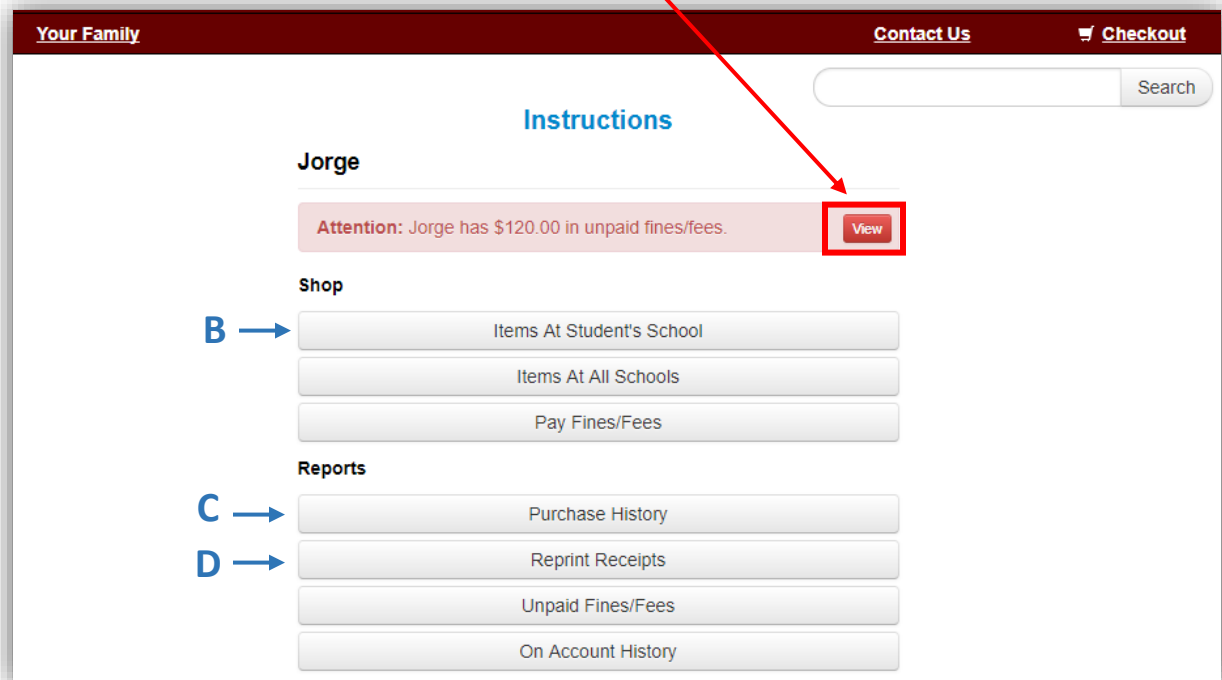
Your Family
Contact Us
Checkout

Search

Instructions

Jorge

Attention: Jorge has $120.00 in unpaid fines/fees.
View

Shop

B
Items At Student's School
Items At All Schools
Pay Fines/Fees

Reports

C
Purchase History
D
Reprint Receipts
Unpaid Fines/Fees
On Account History